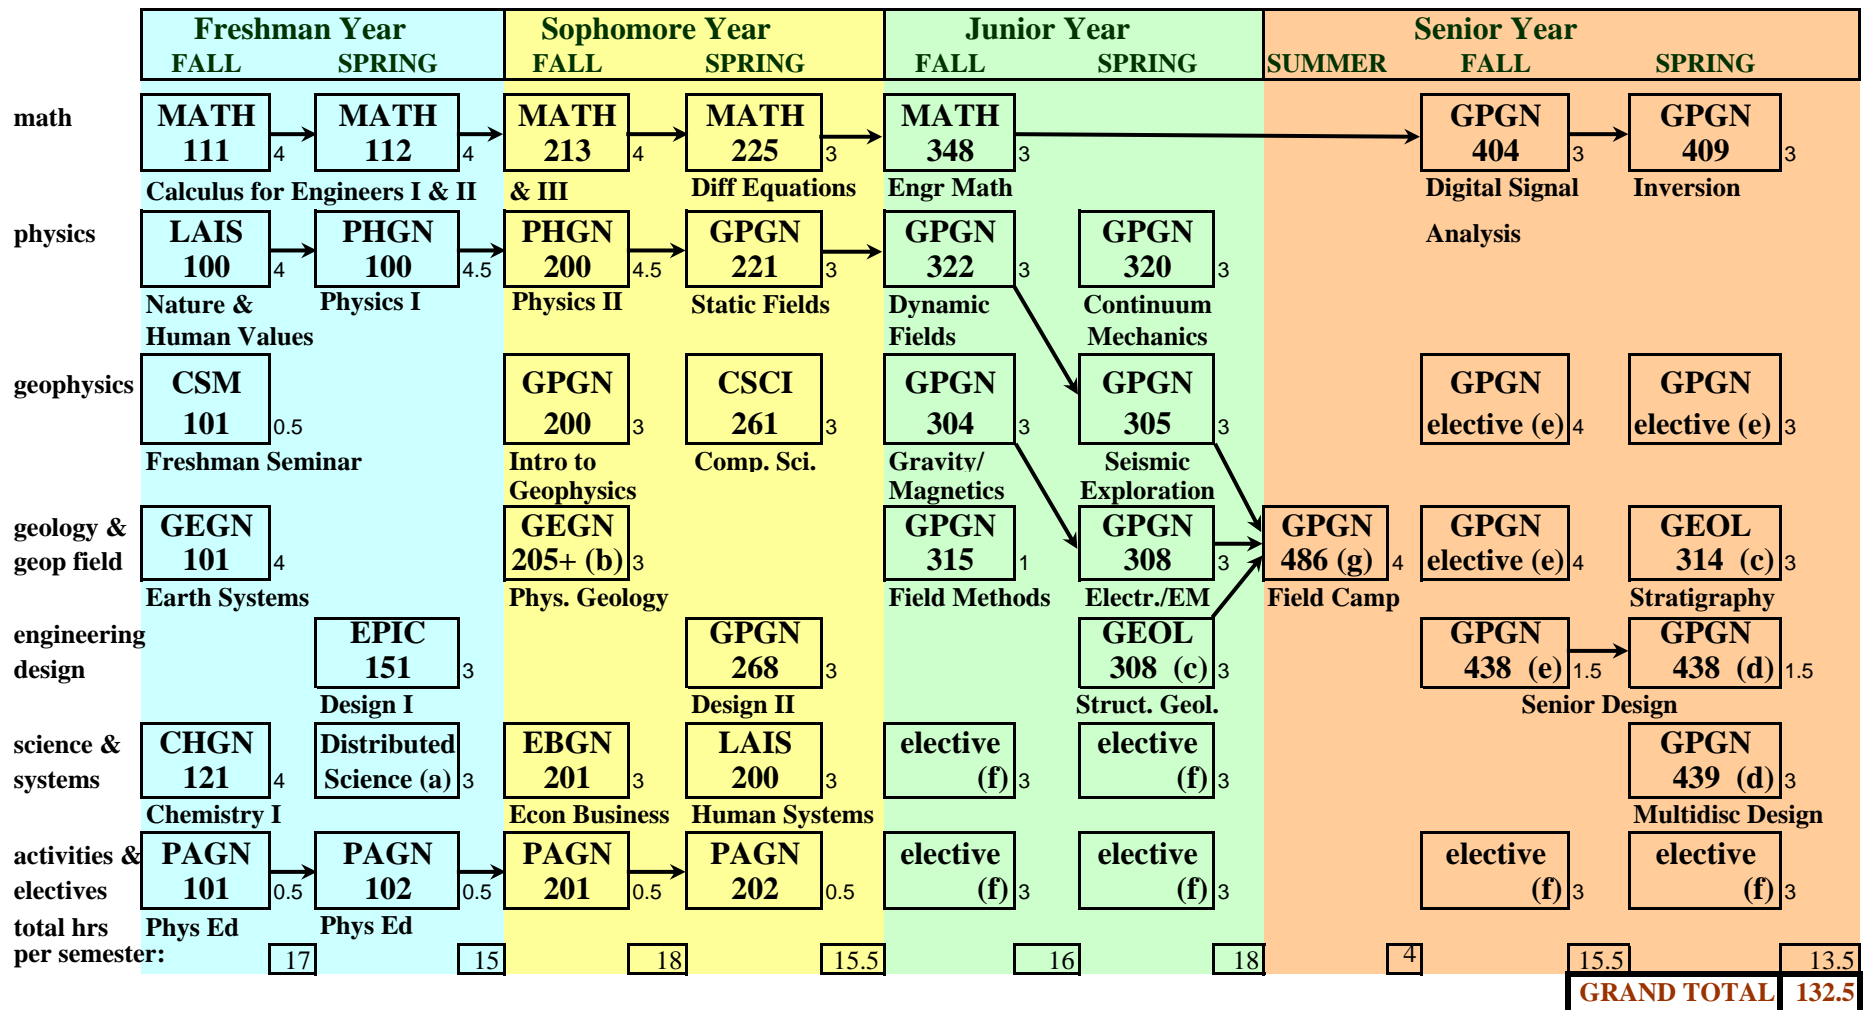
| | Freshman Year FALL | Freshman Year SPRING | Sophomore Year FALL | Sophomore Year SPRING | Junior Year FALL | Junior Year SPRING | Senior Year SUMMER | Senior Year FALL | Senior Year SPRING |
|---|---|---|---|---|---|---|---|---|---|
| math | MATH 111 4 Calculus for Engineers I & II | MATH 112 4 | MATH 213 4 & III | MATH 225 3 Diff Equations | MATH 348 3 Engr Math | | | GPGN 404 3 Digital Signal Analysis | GPGN 409 3 Inversion |
| physics | LAIS 100 4 Nature & Human Values | PHGN 100 4.5 Physics I | PHGN 200 4.5 Physics II | GPGN 221 3 Static Fields | GPGN 322 3 Dynamic Fields | GPGN 320 3 Continuum Mechanics | | | |
| geophysics | CSM 101 0.5 Freshman Seminar | | GPGN 200 3 Intro to Geophysics | CSCI 261 3 Comp. Sci. | GPGN 304 3 Gravity/ Magnetics | GPGN 305 3 Seismic Exploration | | GPGN elective (e) 4 | GPGN elective (e) 3 |
| geology & geop field | GEGN 101 4 Earth Systems | | GEGN 205+ (b) 3 Phys. Geology | | GPGN 315 1 Field Methods | GPGN 308 3 Electr./EM | GPGN 486 (g) 4 Field Camp | GPGN elective (e) 4 | GEOL 314 (c) 3 Stratigraphy |
| engineering design | | EPIC 151 3 Design I | | GPGN 268 3 Design II | | GEOL 308 (c) 3 Struct. Geol. | | GPGN 438 (e) 1.5 Senior Design | GPGN 438 (d) 1.5 |
| science & systems | CHGN 121 4 Chemistry I | Distributed Science (a) 3 | EBGN 201 3 Econ Business | LAIS 200 3 Human Systems | elective (f) 3 | elective (f) 3 | | | GPGN 439 (d) 3 Multidisc Design |
| activities & electives | PAGN 101 0.5 Phys Ed | PAGN 102 0.5 Phys Ed | PAGN 201 0.5 | PAGN 202 0.5 | elective (f) 3 | elective (f) 3 | | elective (f) 3 | elective (f) 3 |
| total hrs per semester: | 17 | 15 | 18 | 15.5 | 16 | 18 | 4 | 15.5 | 13.5 |

GRAND TOTAL 132.5